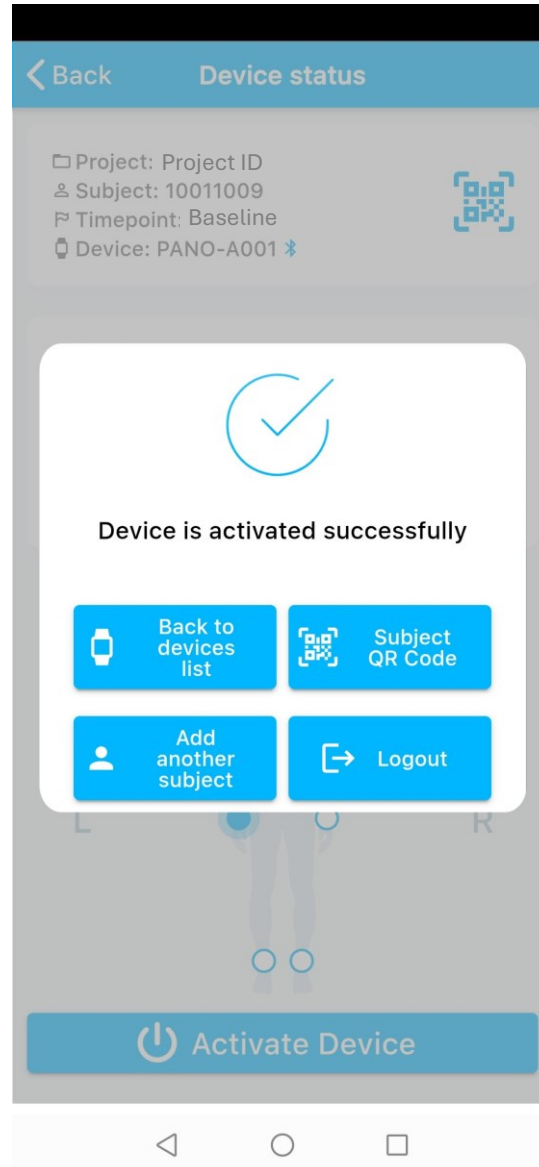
< Back Device status

Project: Project ID
Subject: 10011009
Timepoint: Baseline
Device: PANO-A001

Device is activated successfully

Back to devices list

Subject QR Code

Add another subject

Logout

L

R

Activate Device